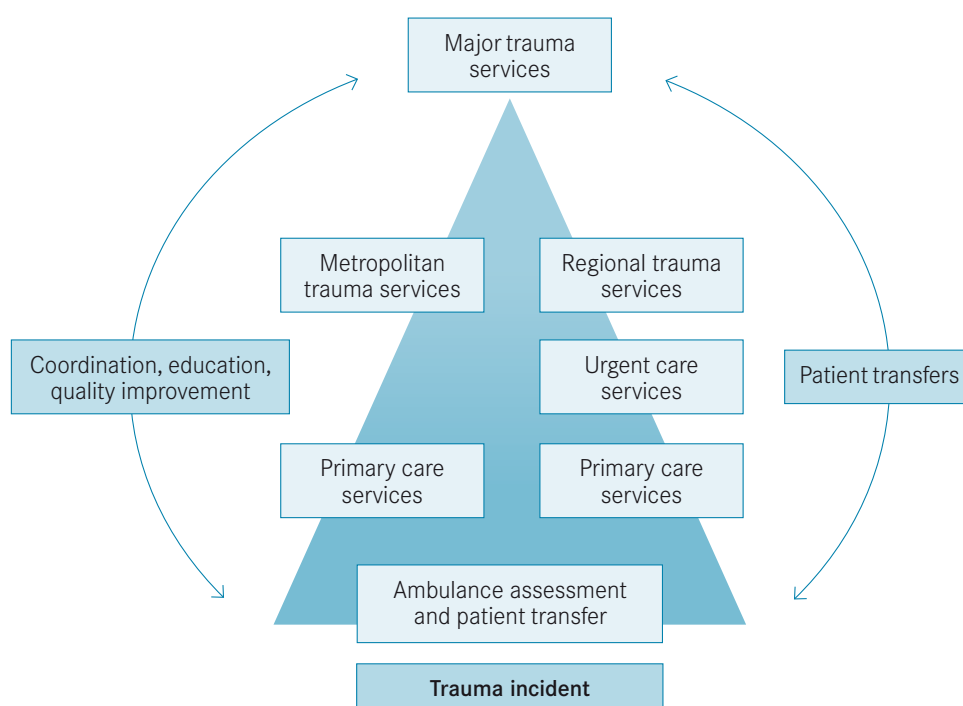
Major trauma services

Metropolitan trauma services

Regional trauma services

Coordination, education, quality improvement

Urgent care services

Patient transfers

Primary care services

Primary care services

Ambulance assessment and patient transfer

Trauma incident